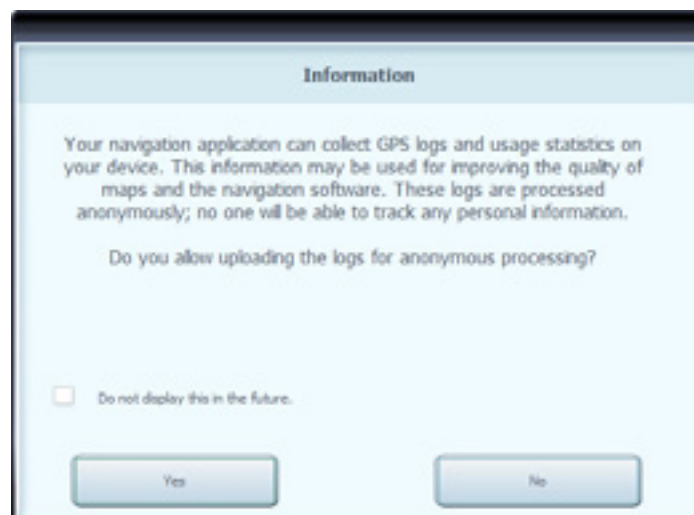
Information

Your navigation application can collect GPS logs and usage statistics on your device. This information may be used for improving the quality of maps and the navigation software. These logs are processed anonymously; no one will be able to track any personal information.

Do you allow uploading the logs for anonymous processing?

Do not display this in the future.

Yes

No